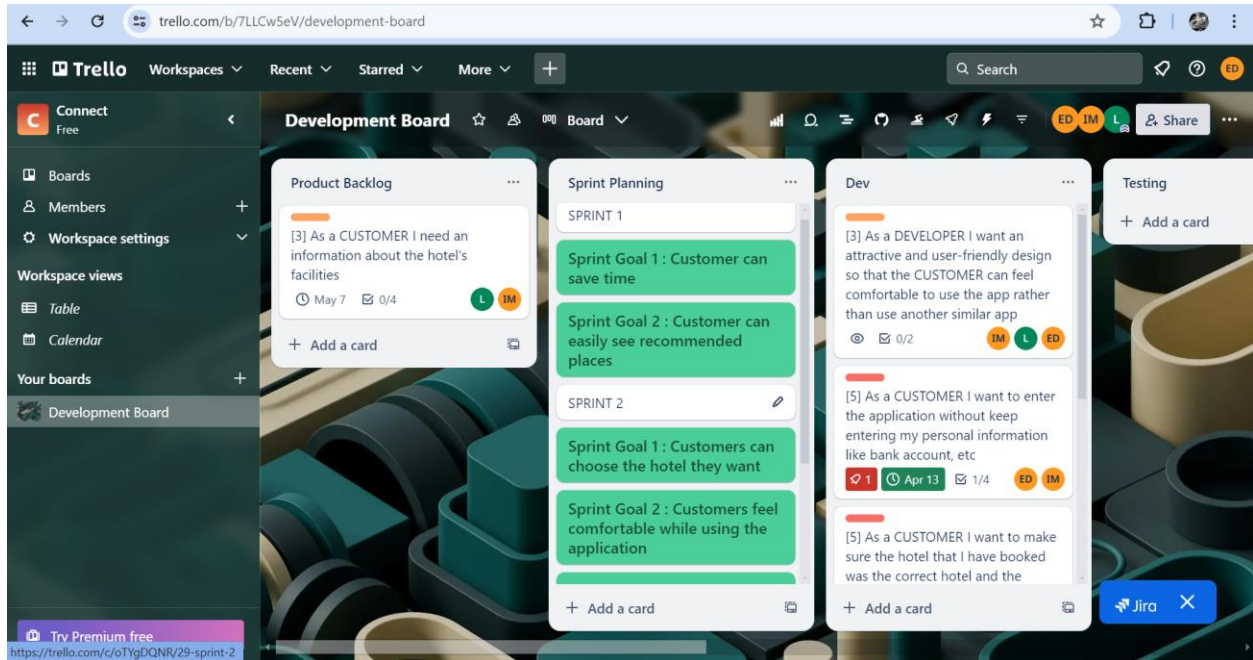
trello.com/b/7LLCw5eV/development-board

Trello Workspaces Recent Starred More + Search ED

Connect
Free

Boards
Members +
Workspace settings
Workspace views
Table
Calendar
Your boards +
Development Board

Try Premium free
https://trello.com/c/oTYgDQNR/29-sprint-2

Development Board Board ED IM L Share

Product Backlog

[3] As a CUSTOMER I need an information about the hotel's facilities
May 7 0/4 L IM

+ Add a card

Sprint Planning

SPRINT 1

Sprint Goal 1 : Customer can save time

Sprint Goal 2 : Customer can easily see recommended places

SPRINT 2

Sprint Goal 1 : Customers can choose the hotel they want

Sprint Goal 2 : Customers feel comfortable while using the application

+ Add a card

Dev

[3] As a DEVELOPER I want an attractive and user-friendly design so that the CUSTOMER can feel comfortable to use the app rather than use another similar app
0/2 IM L ED

[5] As a CUSTOMER I want to enter the application without keep entering my personal information like bank account, etc
1 Apr 13 1/4 ED IM

[5] As a CUSTOMER I want to make sure the hotel that I have booked was the correct hotel and the

+ Add a card

Testing

+ Add a card

Jira